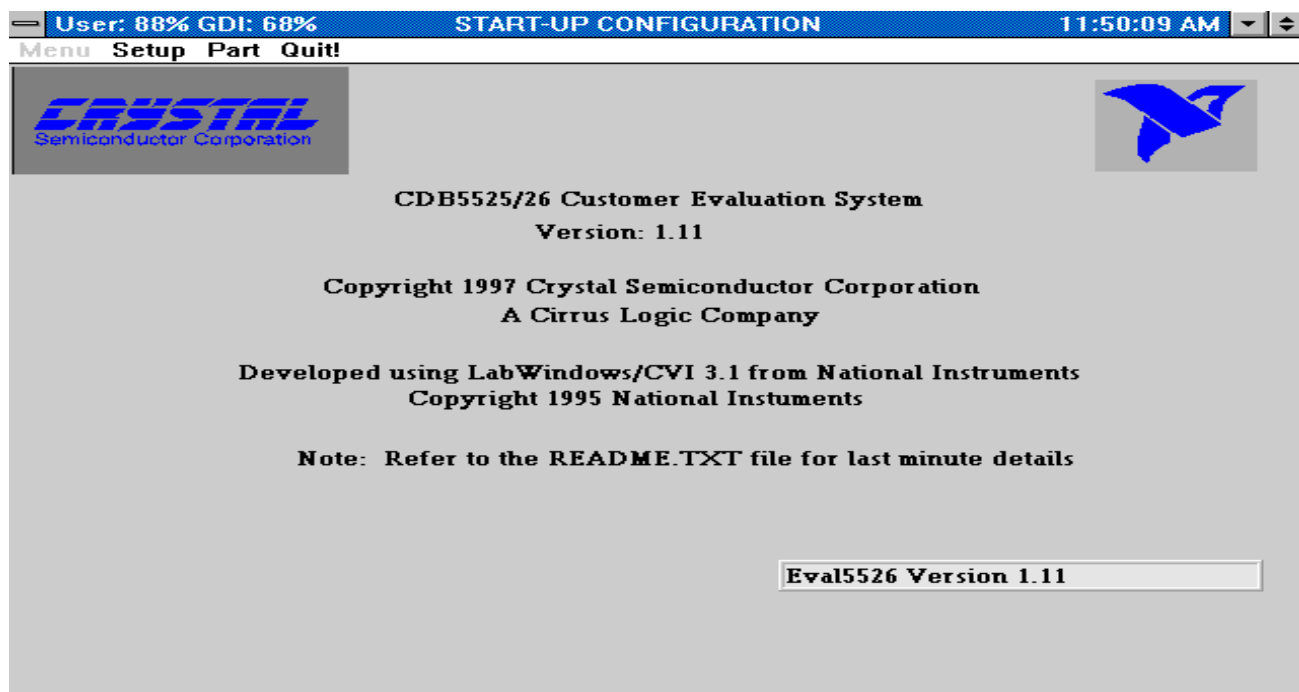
User: 88% GDI: 68%	START-UP CONFIGURATION	11:50:09 AM

Menu Setup Part Quit!

CRYSTAL
Semiconductor Corporation

CDB5525/26 Customer Evaluation System
Version: 1.11

Copyright 1997 Crystal Semiconductor Corporation
A Cirrus Logic Company

Developed using LabWindows/CVI 3.1 from National Instruments
Copyright 1995 National Instuments

Note: Refer to the README.TXT file for last minute details

Eval5526 Version 1.11